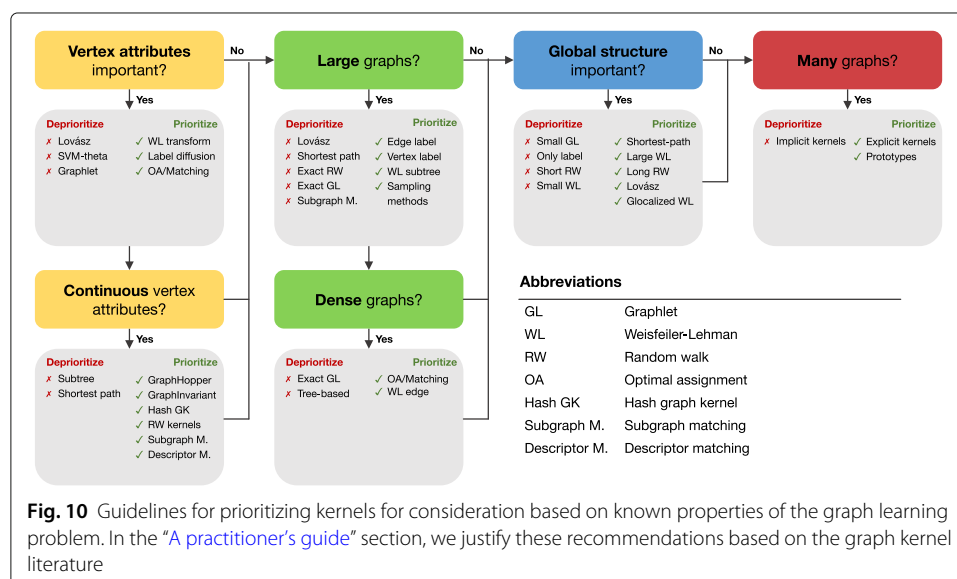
Vertex attributes important?

No

Yes

Deprioritize
✗ Lovász
✗ SVM-theta
✗ Graphlet

Prioritize
✓ WL transform
✓ Label diffusion
✓ OA/Matching

Continuous vertex attributes?

Yes

Deprioritize
✗ Subtree
✗ Shortest path

Prioritize
✓ GraphHopper
✓ GraphInvariant
✓ Hash GK
✓ RW kernels
✓ Subgraph M.
✓ Descriptor M.

Large graphs?

No

Yes

Deprioritize
✗ Lovász
✗ Shortest path
✗ Exact RW
✗ Exact GL
✗ Subgraph M.

Prioritize
✓ Edge label
✓ Vertex label
✓ WL subtree
✓ Sampling methods

Dense graphs?

Yes

Deprioritize
✗ Exact GL
✗ Tree-based

Prioritize
✓ OA/Matching
✓ WL edge

Global structure important?

No

Yes

Deprioritize
✗ Small GL
✗ Only label
✗ Short RW
✗ Small WL

Prioritize
✓ Shortest-path
✓ Large WL
✓ Long RW
✓ Lovász
✓ Glocalized WL

Many graphs?

Yes

Deprioritize
✗ Implicit kernels

Prioritize
✓ Explicit kernels
✓ Prototypes

Abbreviations

| | |
|---|---|
| GL | Graphlet |
| WL | Weisfeiler-Lehman |
| RW | Random walk |
| OA | Optimal assignment |
| Hash GK | Hash graph kernel |
| Subgraph M. | Subgraph matching |
| Descriptor M. | Descriptor matching |

Fig. 10 Guidelines for prioritizing kernels for consideration based on known properties of the graph learning problem. In the "A practitioner's guide" section, we justify these recommendations based on the graph kernel literature